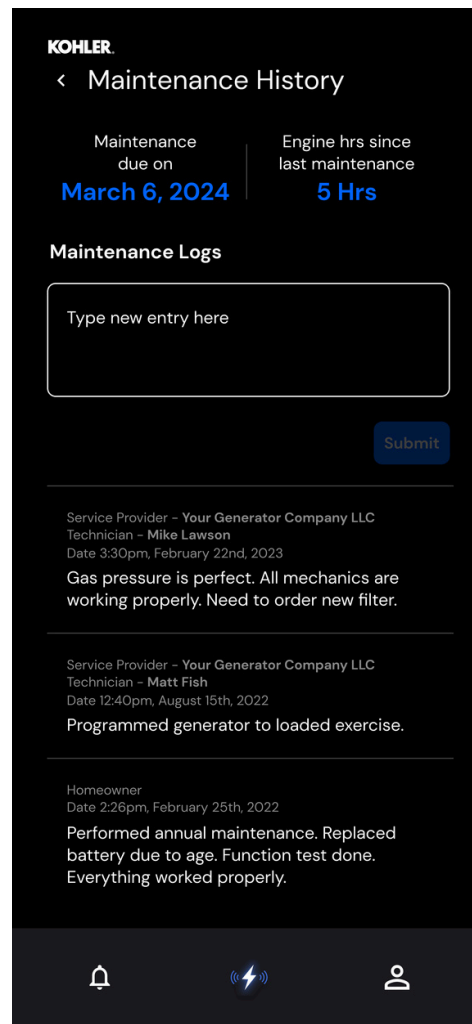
KOHLER.

‹ Maintenance History

Maintenance due on
March 6, 2024

Engine hrs since last maintenance
5 Hrs

Maintenance Logs

Type new entry here

Submit

Service Provider - Your Generator Company LLC
Technician - Mike Lawson
Date 3:30pm, February 22nd, 2023
Gas pressure is perfect. All mechanics are working properly. Need to order new filter.

Service Provider - Your Generator Company LLC
Technician - Matt Fish
Date 12:40pm, August 15th, 2022
Programmed generator to loaded exercise.

Homeowner
Date 2:26pm, February 25th, 2022
Performed annual maintenance. Replaced battery due to age. Function test done. Everything worked properly.